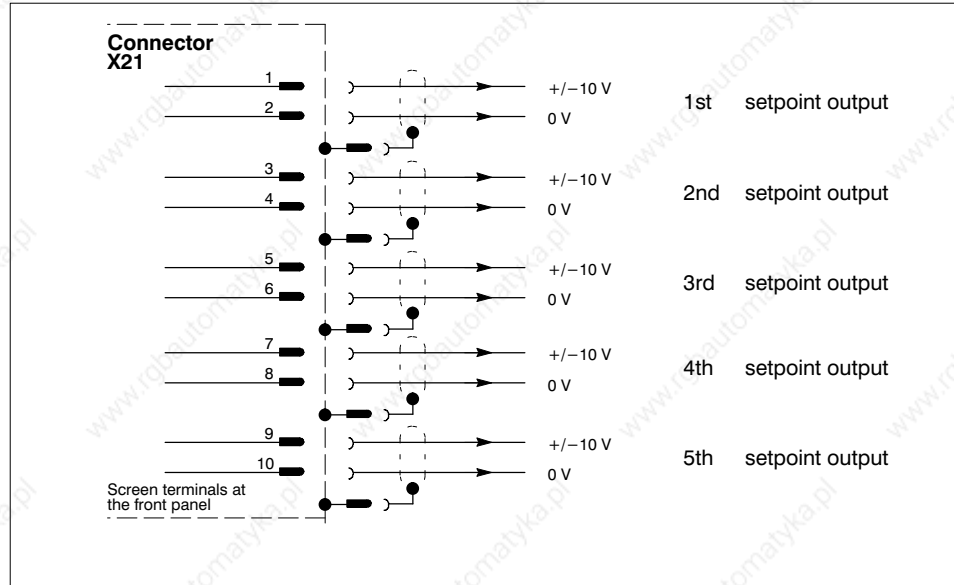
Connector
X21

1
2
+/−10 V
0 V
1st setpoint output

3
4
+/−10 V
0 V
2nd setpoint output

5
6
+/−10 V
0 V
3rd setpoint output

7
8
+/−10 V
0 V
4th setpoint output

9
10
+/−10 V
0 V
5th setpoint output

Screen terminals at the front panel

www.rgbautomatyka.pl